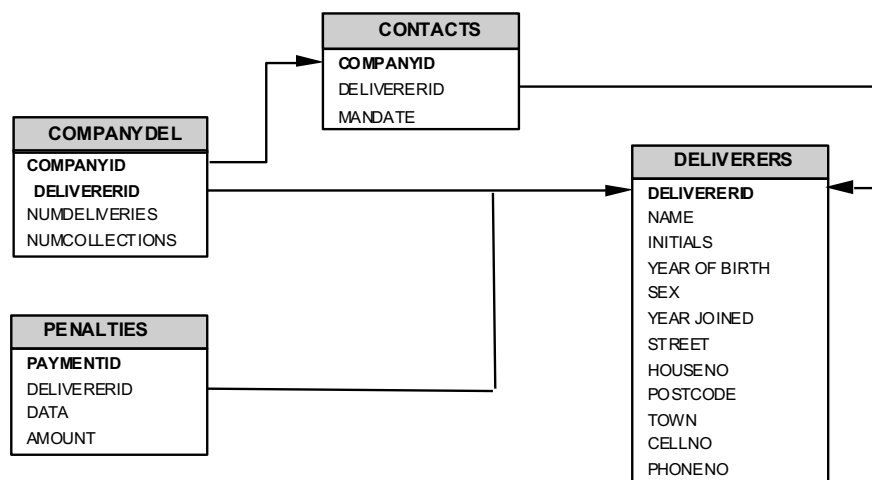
CONTACTS
COMPANYID
DELIVERERID
MANDATE

COMPANYDEL
COMPANYID
DELIVERERID
NUMDELIVERIES
NUMCOLLECTIONS

DELIVERERS
DELIVERERID
NAME
INITIALS
YEAR OF BIRTH
SEX
YEAR JOINED
STREET
HOUSENO
POSTCODE
TOWN
CELLNO
PHONENO

PENALTIES
PAYMENTID
DELIVERERID
DATA
AMOUNT